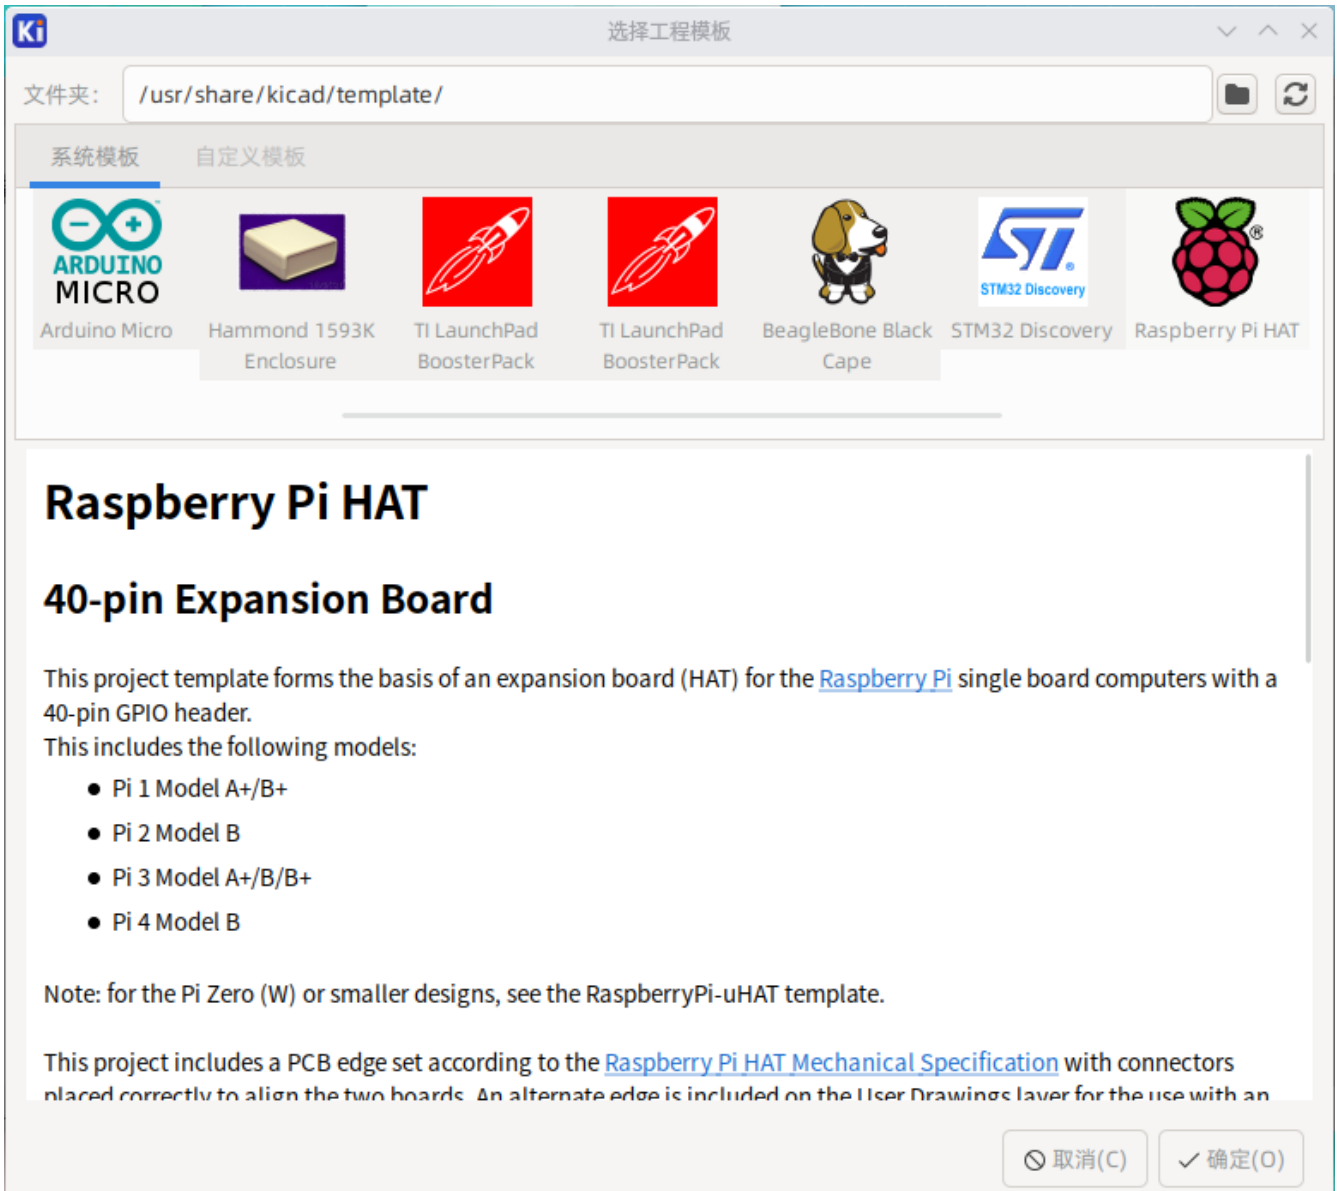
Ki 选择工程模板

文件夹: /usr/share/kicad/template/

系统模板 自定义模板

ARDUINO MICRO
Arduino Micro

Hammond 1593K Enclosure

TI LaunchPad BoosterPack

TI LaunchPad BoosterPack

BeagleBone Black Cape

STM32 Discovery
STM32 Discovery

Raspberry Pi HAT

# Raspberry Pi HAT

## 40-pin Expansion Board

This project template forms the basis of an expansion board (HAT) for the Raspberry Pi single board computers with a 40-pin GPIO header.
This includes the following models:

- Pi 1 Model A+/B+
- Pi 2 Model B
- Pi 3 Model A+/B/B+
- Pi 4 Model B

Note: for the Pi Zero (W) or smaller designs, see the RaspberryPi-uHAT template.

This project includes a PCB edge set according to the Raspberry Pi HAT Mechanical Specification with connectors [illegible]

取消(C) 确定(O)